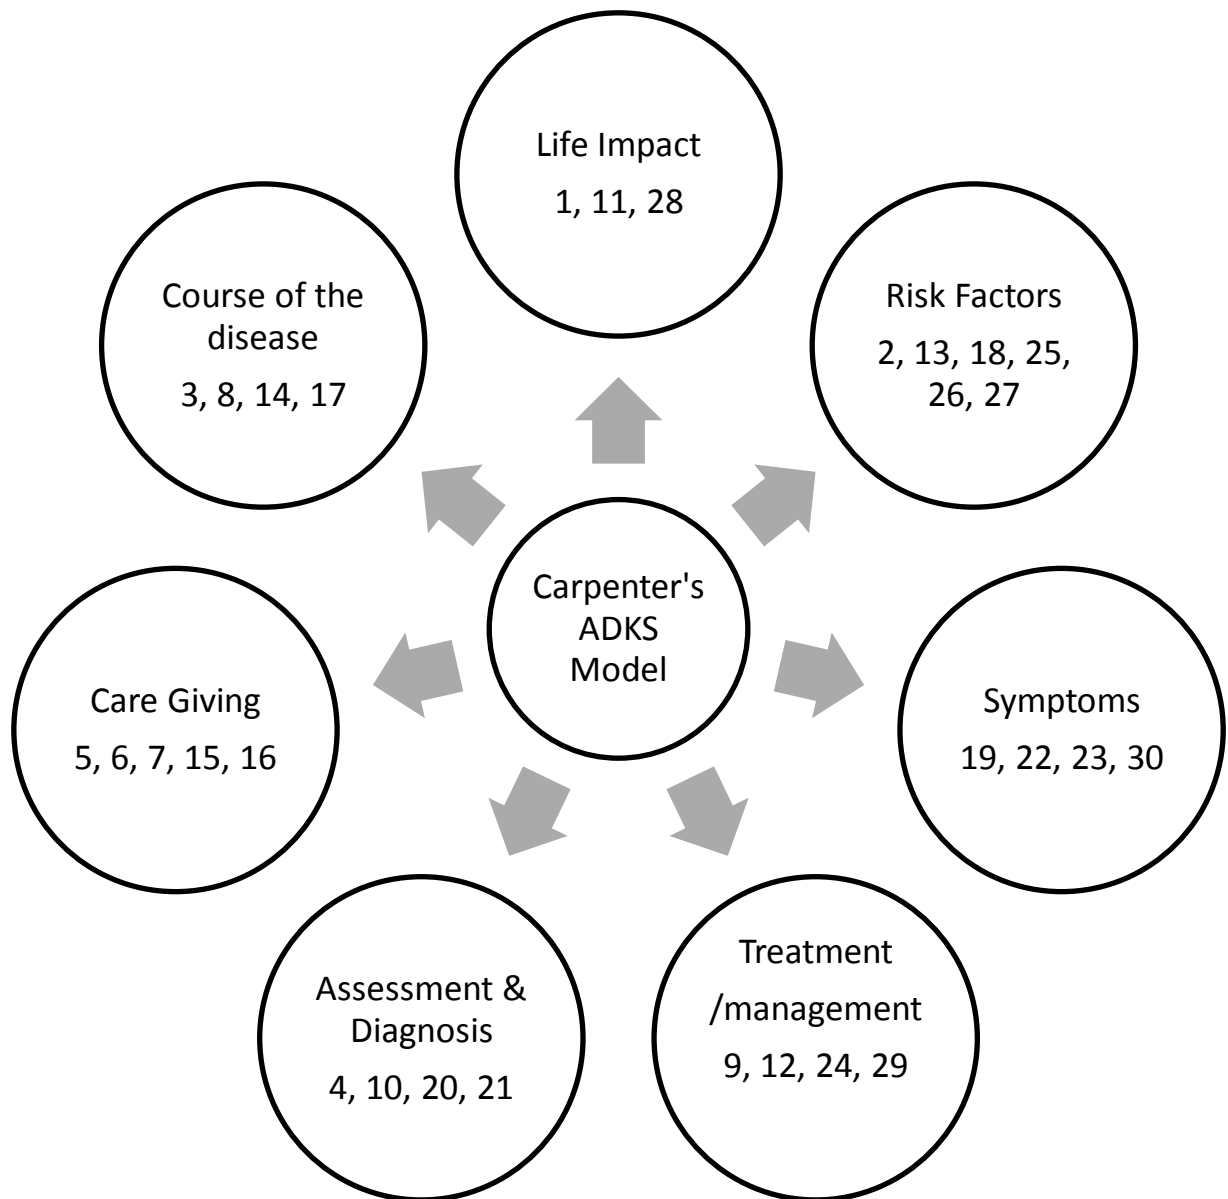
Life Impact
1, 11, 28

Course of the disease
3, 8, 14, 17

Risk Factors
2, 13, 18, 25, 26, 27

Carpenter's ADKS Model

Care Giving
5, 6, 7, 15, 16

Symptoms
19, 22, 23, 30

Assessment & Diagnosis
4, 10, 20, 21

Treatment /management
9, 12, 24, 29